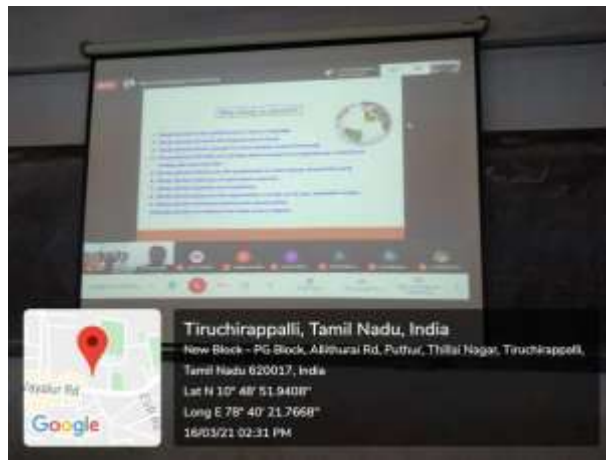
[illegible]

Tiruchirappalli, Tamil Nadu, India
New Block - PG Block, Allithurai Rd, Puthur, Thillai Nagar, Tiruchirappalli, Tamil Nadu 620017, India
Lat N 10° 48' 51.9408"
Long E 78° 40' 21.7668"
16/03/21 02:31 PM

Google